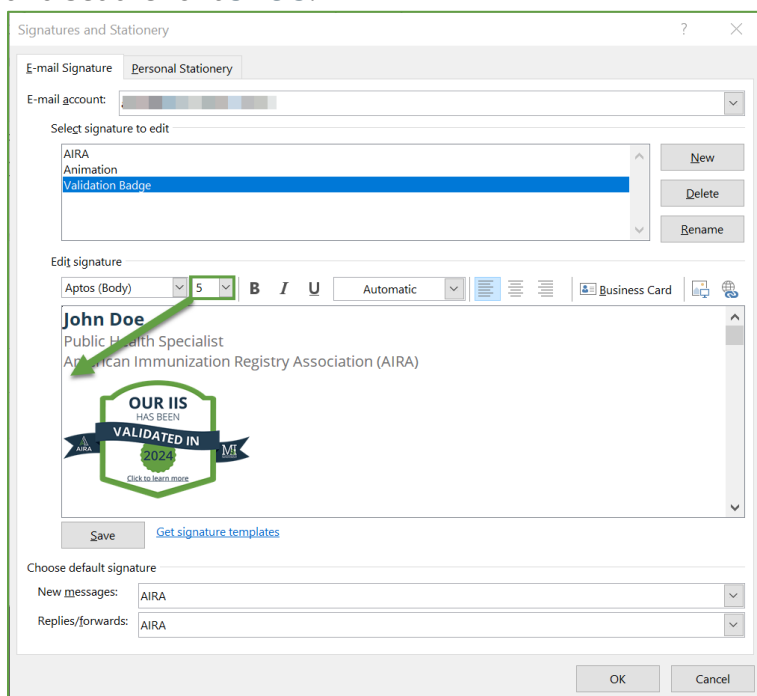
Signatures and Stationery

?

E-mail Signature

Personal Stationery

E-mail account:

Select signature to edit

AIRA
Animation
Validation Badge

New

Delete

Rename

Edit signature

Aptos (Body)

5

B I U

Automatic

Business Card

John Doe
Public Health Specialist
American Immunization Registry Association (AIRA)

OUR IIS
HAS BEEN
VALIDATED IN
2024
Click to learn more

AIRA

MI

Save

Get signature templates

Choose default signature

New messages:

AIRA

Replies/forwards:

AIRA

OK

Cancel